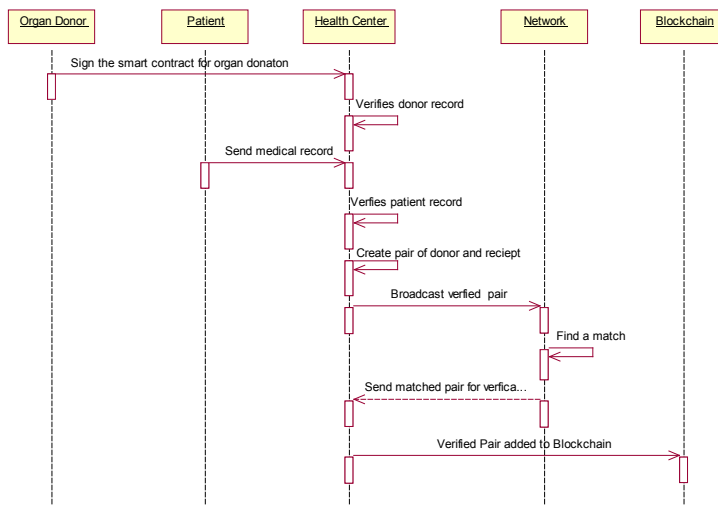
Organ Donor

Patient

Health Center

Network

Blockchain

Sign the smart contract for organ donaton

Verifies donor record

Send medical record

Verfies patient record

Create pair of donor and reciept

Broadcast verfied pair

Find a match

Send matched pair for verfica...

Verified Pair added to Blockchain